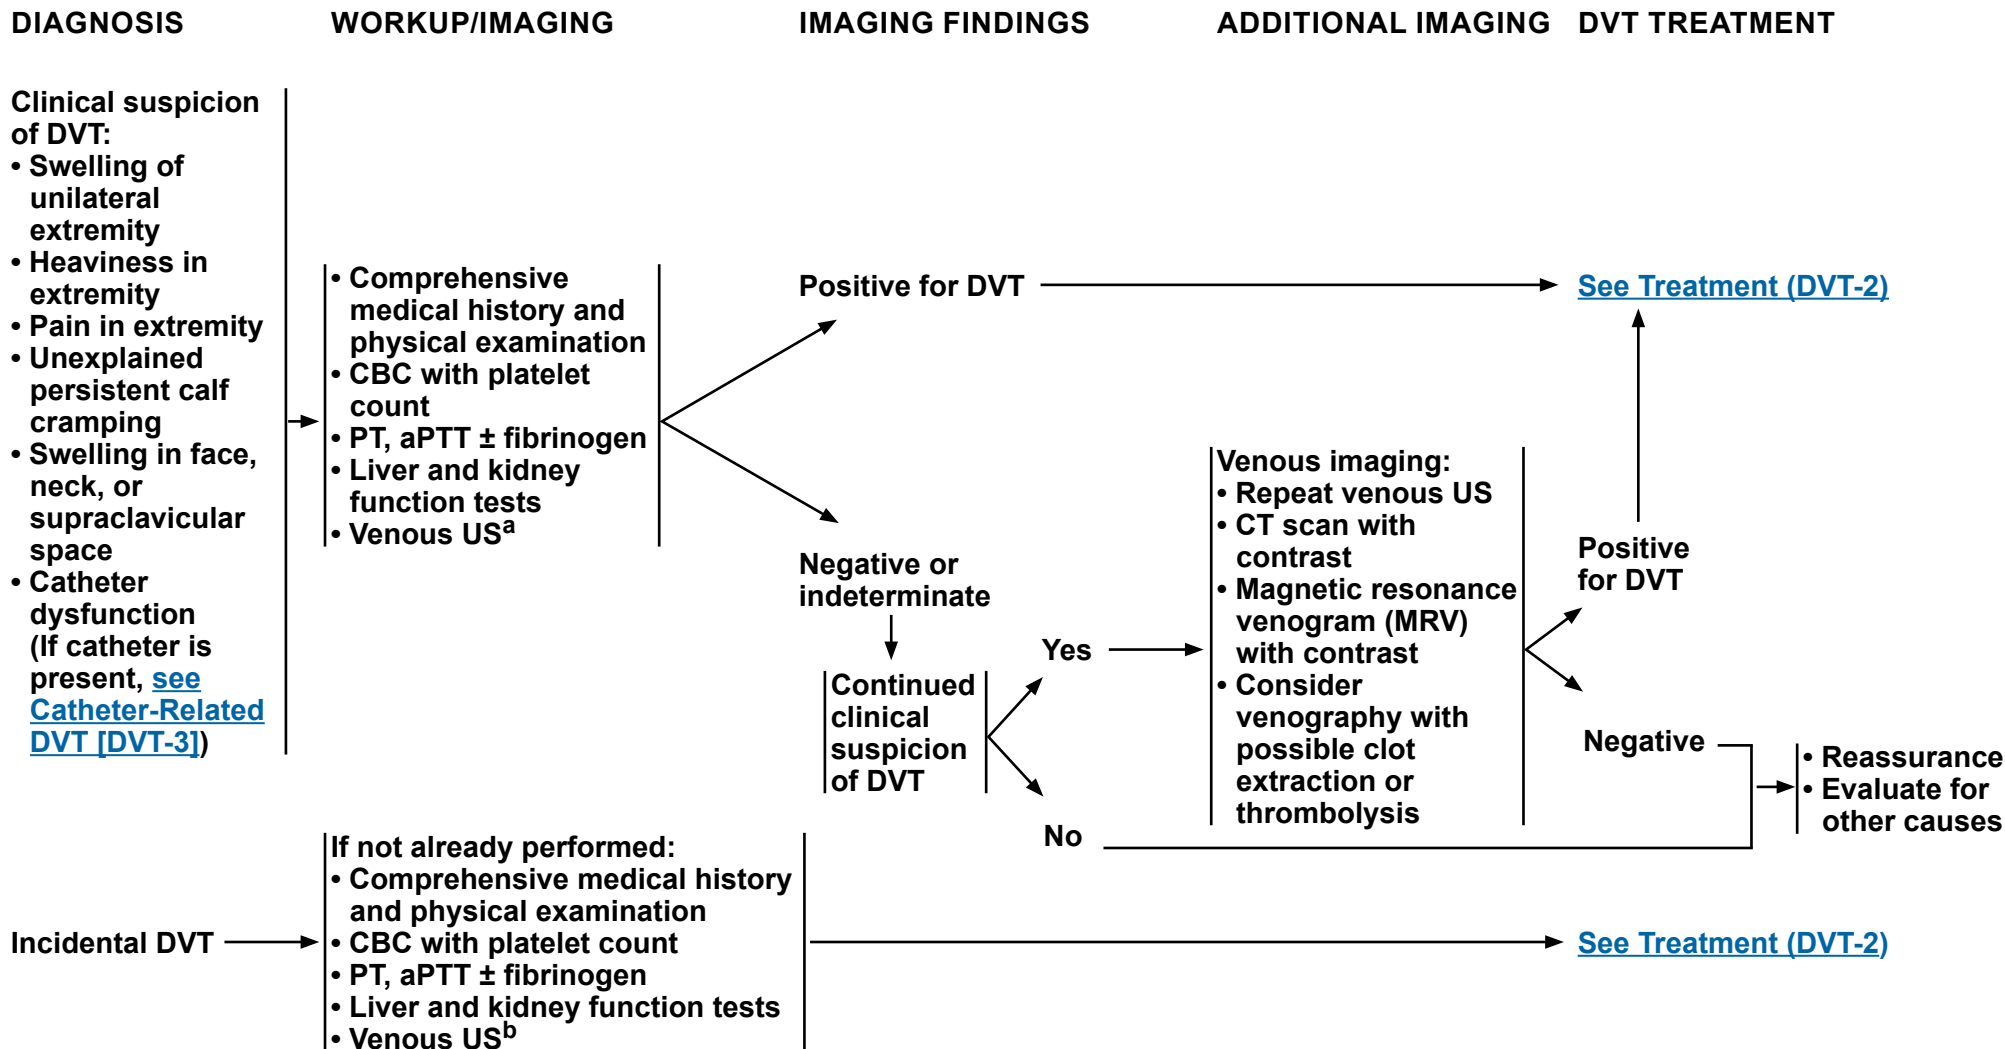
DIAGNOSIS

WORKUP/IMAGING

IMAGING FINDINGS

ADDITIONAL IMAGING

DVT TREATMENT

Clinical suspicion of DVT:
• Swelling of unilateral extremity
• Heaviness in extremity
• Pain in extremity
• Unexplained persistent calf cramping
• Swelling in face, neck, or supraclavicular space
• Catheter dysfunction (If catheter is present, see Catheter-Related DVT [DVT-3])

• Comprehensive medical history and physical examination
• CBC with platelet count
• PT, aPTT ± fibrinogen
• Liver and kidney function tests
• Venous US$^a$

Positive for DVT

See Treatment (DVT-2)

Negative or indeterminate

Continued clinical suspicion of DVT

Yes

No

Venous imaging:
• Repeat venous US
• CT scan with contrast
• Magnetic resonance venogram (MRV) with contrast
• Consider venography with possible clot extraction or thrombolysis

Positive for DVT

Negative

• Reassurance
• Evaluate for other causes

Incidental DVT

If not already performed:
• Comprehensive medical history and physical examination
• CBC with platelet count
• PT, aPTT ± fibrinogen
• Liver and kidney function tests
• Venous US$^b$

See Treatment (DVT-2)